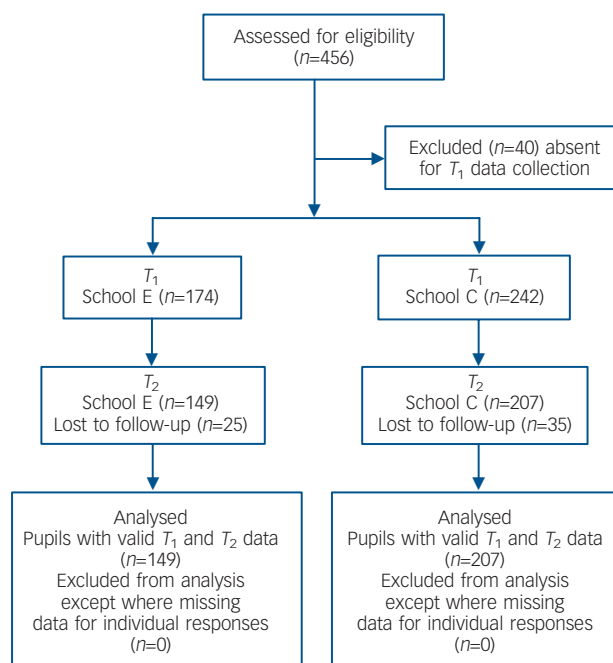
Assessed for eligibility ($n$=456)

Excluded ($n$=40) absent for $T_1$ data collection

$T_1$
School E ($n$=174)

$T_1$
School C ($n$=242)

$T_2$
School E ($n$=149)
Lost to follow-up ($n$=25)

$T_2$
School C ($n$=207)
Lost to follow-up ($n$=35)

Analysed
Pupils with valid $T_1$ and $T_2$ data ($n$=149)
Excluded from analysis except where missing data for individual responses ($n$=0)

Analysed
Pupils with valid $T_1$ and $T_2$ data ($n$=207)
Excluded from analysis except where missing data for individual responses ($n$=0)